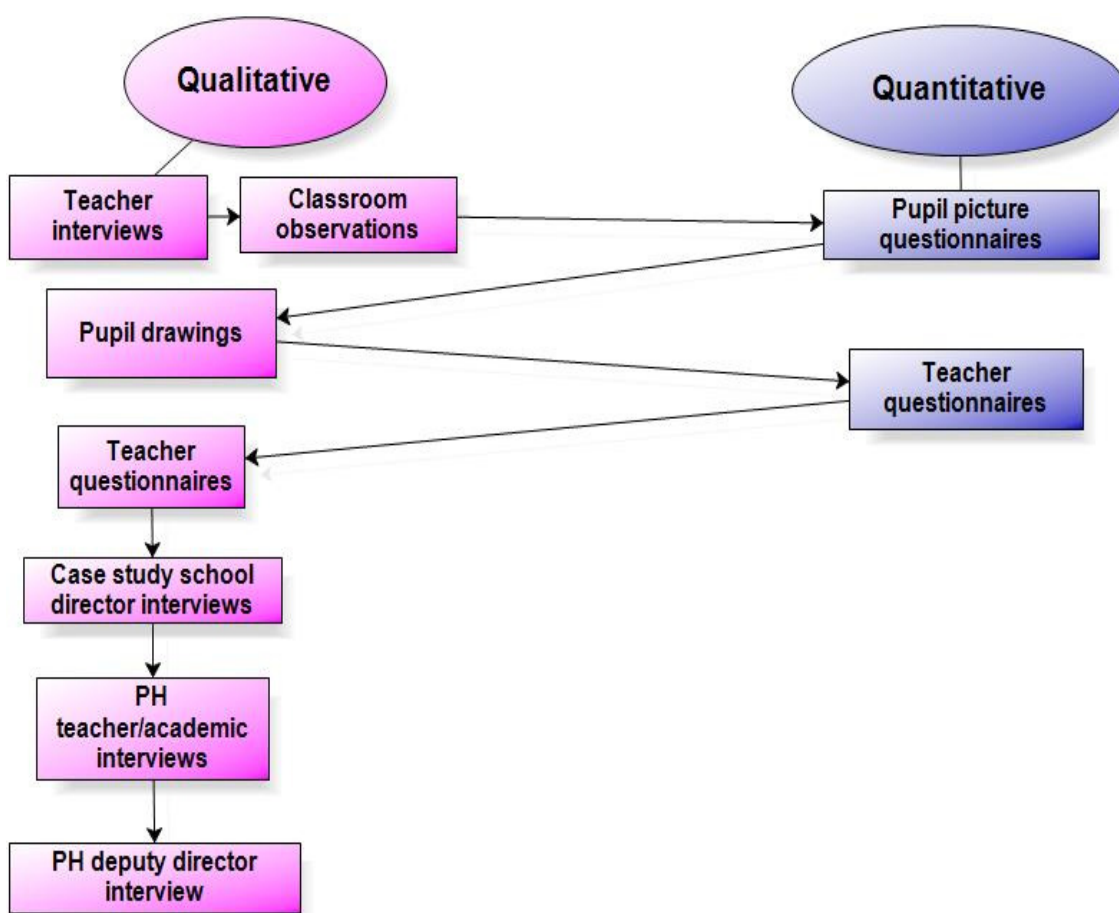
Qualitative

Quantitative

Teacher interviews

Classroom observations

Pupil picture questionnaires

Pupil drawings

Teacher questionnaires

Teacher questionnaires

Case study school director interviews

PH teacher/academic interviews

PH deputy director interview